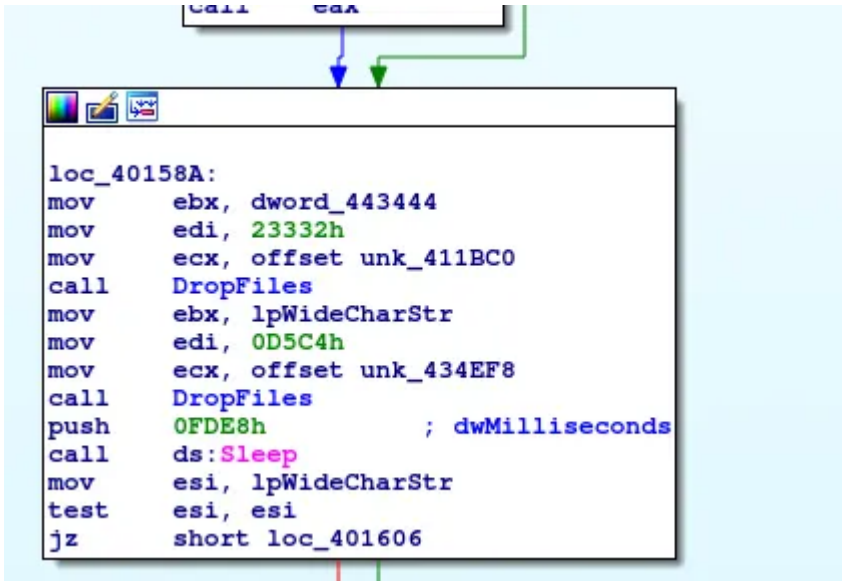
call eax

loc_40158A:
mov ebx, dword_443444
mov edi, 23332h
mov ecx, offset unk_411BC0
call DropFiles
mov ebx, lpWideCharStr
mov edi, 0D5C4h
mov ecx, offset unk_434EF8
call DropFiles
push 0FDE8h ; dwMilliseconds
call ds:Sleep
mov esi, lpWideCharStr
test esi, esi
jz short loc_401606